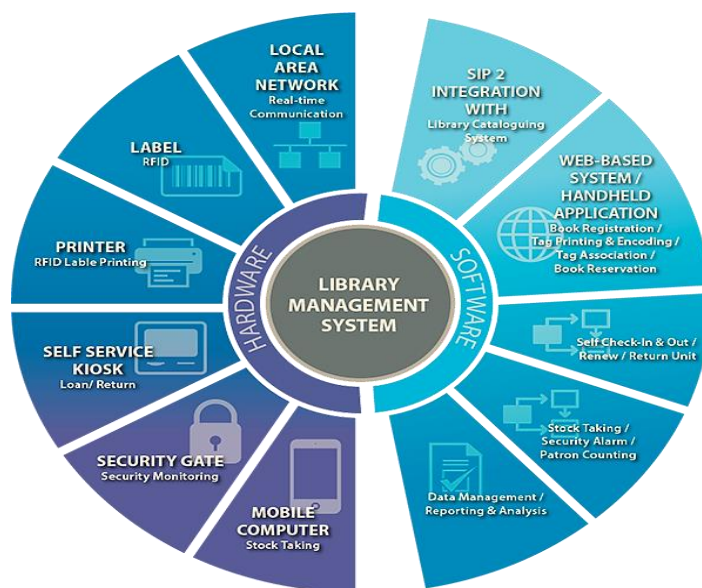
LIBRARY MANAGEMENT SYSTEM

HARDWARE

LOCAL AREA NETWORK
Real-time Communication

LABEL
RFID

PRINTER
RFID Lable Printing

SELF SERVICE KIOSK
Loan/ Return

SECURITY GATE
Security Monitoring

MOBILE COMPUTER
Stock Taking

SOFTWARE

SIP 2 INTEGRATION WITH
Library Cataloguing System

WEB-BASED SYSTEM / HANDHELD APPLICATION
Book Registration / Tag Printing & Encoding / Tag Association / Book Reservation

Self Check-In & Out / Renew / Return Unit

Stock Taking / Security Alarm / Patron Counting

Data Management / Reporting & Analysis